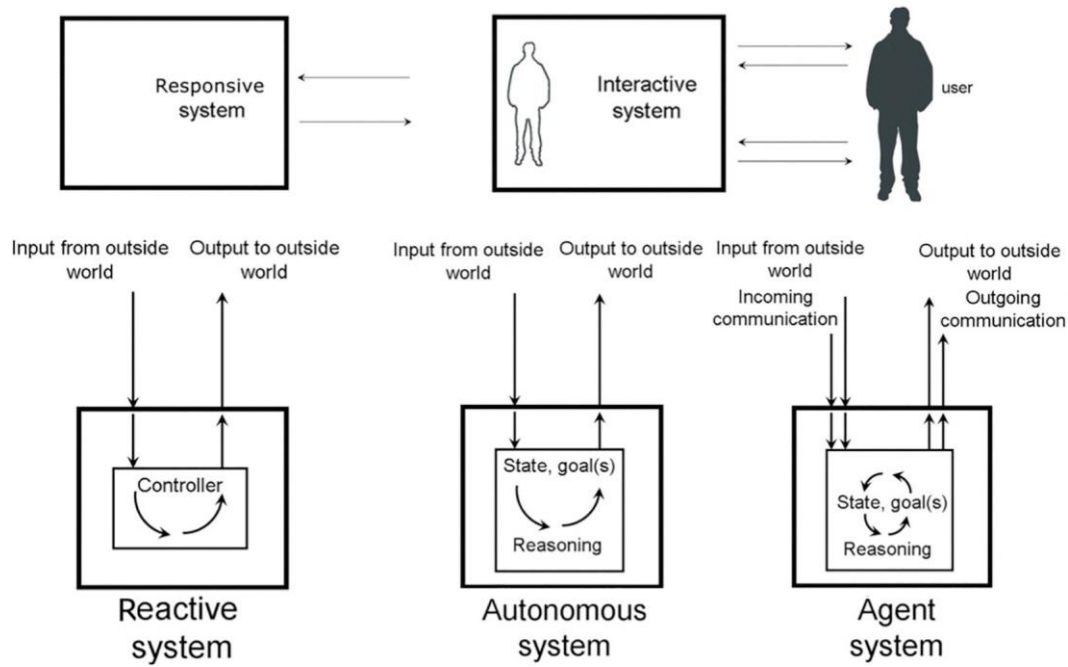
Responsive system

Interactive system

user

Input from outside world

Output to outside world

Controller

Reactive system

Input from outside world

Output to outside world

State, goal(s)

Reasoning

Autonomous system

Input from outside world

Incoming communication

Output to outside world

Outgoing communication

State, goal(s)

Reasoning

Agent system